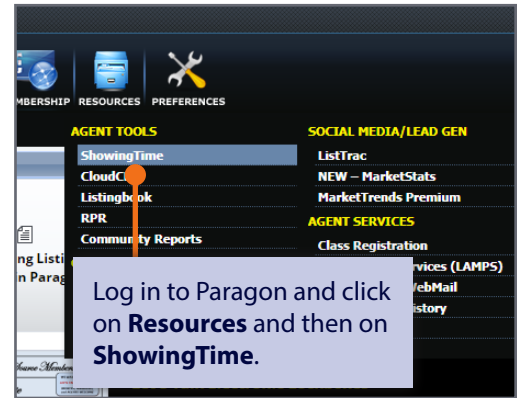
MBERSHIP RESOURCES PREFERENCES

AGENT TOOLS
ShowingTime
CloudC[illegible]
Listingbook
RPR
Community Reports

SOCIAL MEDIA/LEAD GEN
ListTrac
NEW – MarketStats
MarketTrends Premium
AGENT SERVICES
Class Registration
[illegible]rvices (LAMPS)
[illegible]ebMail
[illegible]istory

ng Listi
n Parag

Log in to Paragon and click on **Resources** and then on **ShowingTime**.